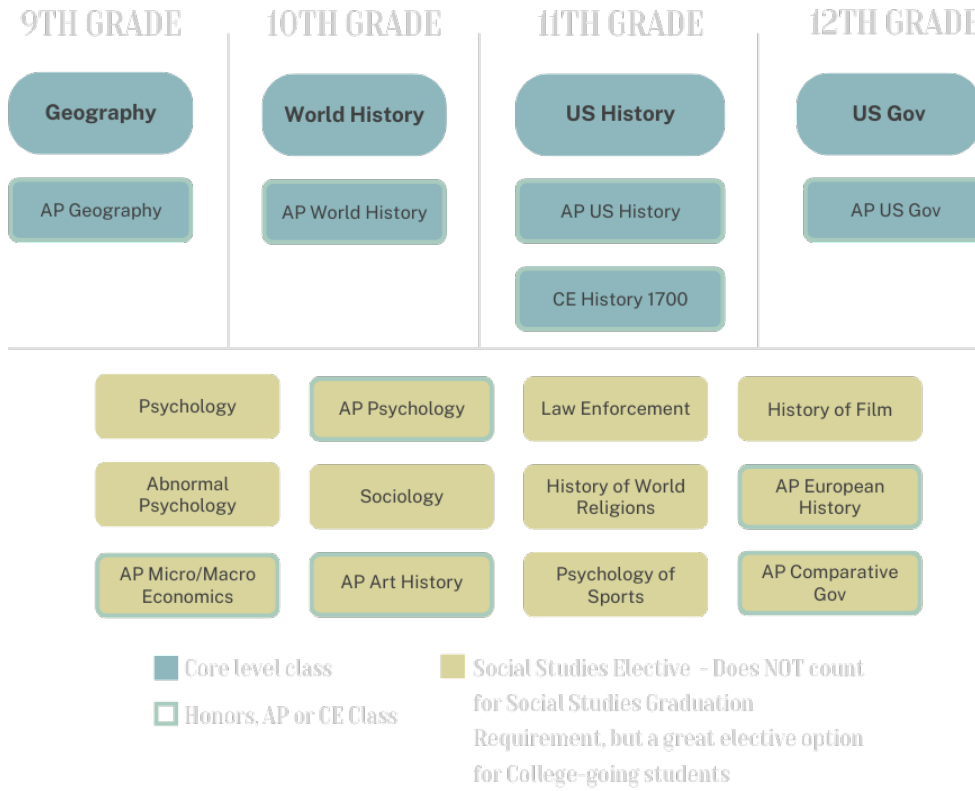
9TH GRADE

Geography

AP Geography

10TH GRADE

World History

AP World History

11TH GRADE

US History

AP US History

CE History 1700

12TH GRADE

US Gov

AP US Gov

Psychology

AP Psychology

Law Enforcement

History of Film

Abnormal Psychology

Sociology

History of World Religions

AP European History

AP Micro/Macro Economics

AP Art History

Psychology of Sports

AP Comparative Gov

Core level class

Honors, AP or CE Class

Social Studies Elective - Does NOT count for Social Studies Graduation Requirement, but a great elective option for College-going students